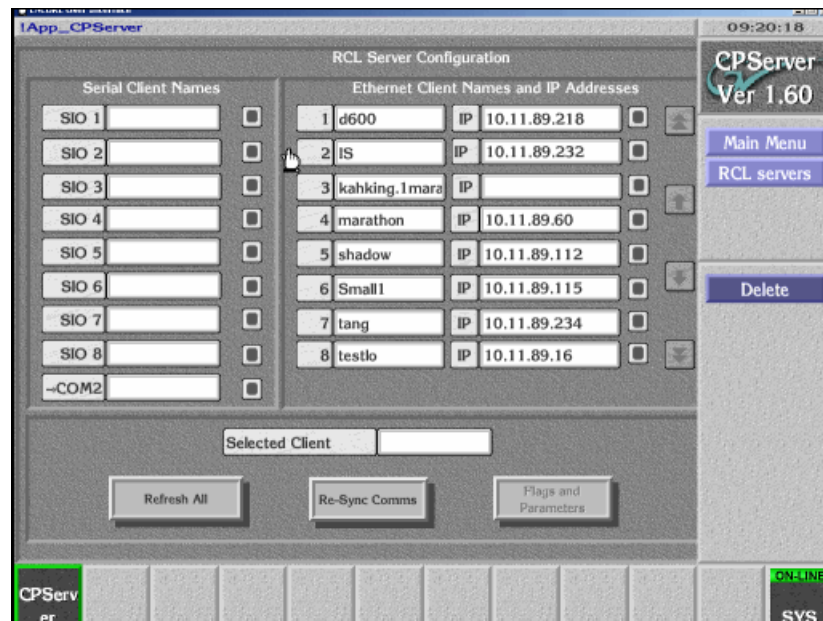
!App_CPServer

09:20:18

RCL Server Configuration

CPServer Ver 1.60

Serial Client Names

SIO 1
SIO 2
SIO 3
SIO 4
SIO 5
SIO 6
SIO 7
SIO 8
~COM2

Ethernet Client Names and IP Addresses

| | | | |
|---|---|---|---|
| 1 | d600 | IP | 10.11.89.218 |
| 2 | IS | IP | 10.11.89.232 |
| 3 | kahking.1mara | IP | |
| 4 | marathon | IP | 10.11.89.60 |
| 5 | shadow | IP | 10.11.89.112 |
| 6 | Small1 | IP | 10.11.89.115 |
| 7 | tang | IP | 10.11.89.234 |
| 8 | testlo | IP | 10.11.89.16 |

Main Menu
RCL servers

Delete

Selected Client

Refresh All
Re-Sync Comms
Flags and Parameters

CPServ er

ON-LINE
SYS